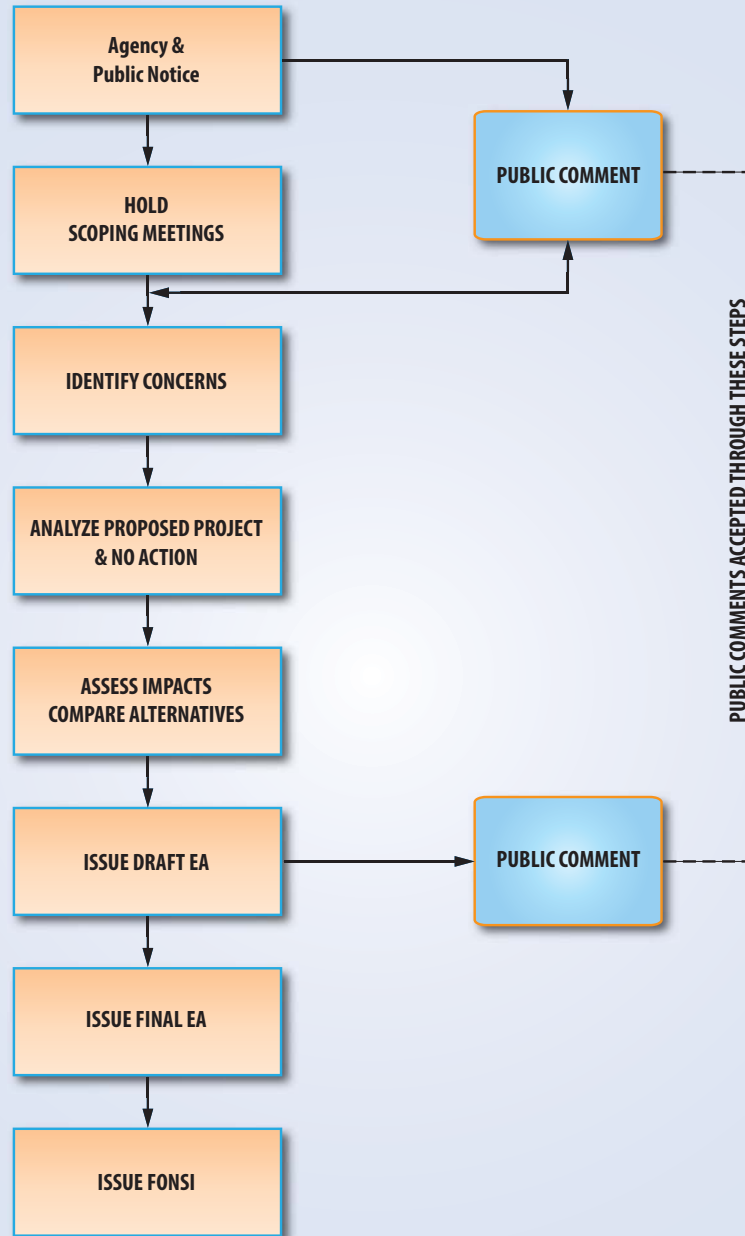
Agency &
Public Notice

PUBLIC COMMENT

HOLD
SCOPING MEETINGS

IDENTIFY CONCERNS

ANALYZE PROPOSED PROJECT
& NO ACTION

ASSESS IMPACTS
COMPARE ALTERNATIVES

ISSUE DRAFT EA

PUBLIC COMMENT

ISSUE FINAL EA

ISSUE FONSI

PUBLIC COMMENTS ACCEPTED THROUGH THESE STEPS